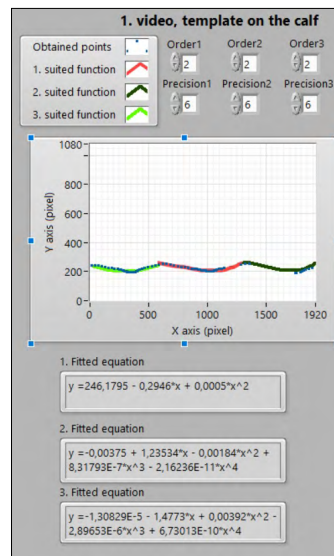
1. video, template on the calf

Obtained points
1. suited function
2. suited function
3. suited function

Order1
2
Order2
2
Order3
2

Precision1
6
Precision2
6
Precision3
6

1080
800
600
400
200
0
Y axis (pixel)
0
500
1000
1500
1920
X axis (pixel)

1. Fitted equation
y =246,1795 - 0,2946*x + 0,0005*x^2

2. Fitted equation
y =-0,00375 + 1,23534*x - 0,00184*x^2 + 8,31793E-7*x^3 - 2,16236E-11*x^4

3. Fitted equation
y =-1,30829E-5 - 1,4773*x + 0,00392*x^2 - 2,89653E-6*x^3 + 6,73013E-10*x^4